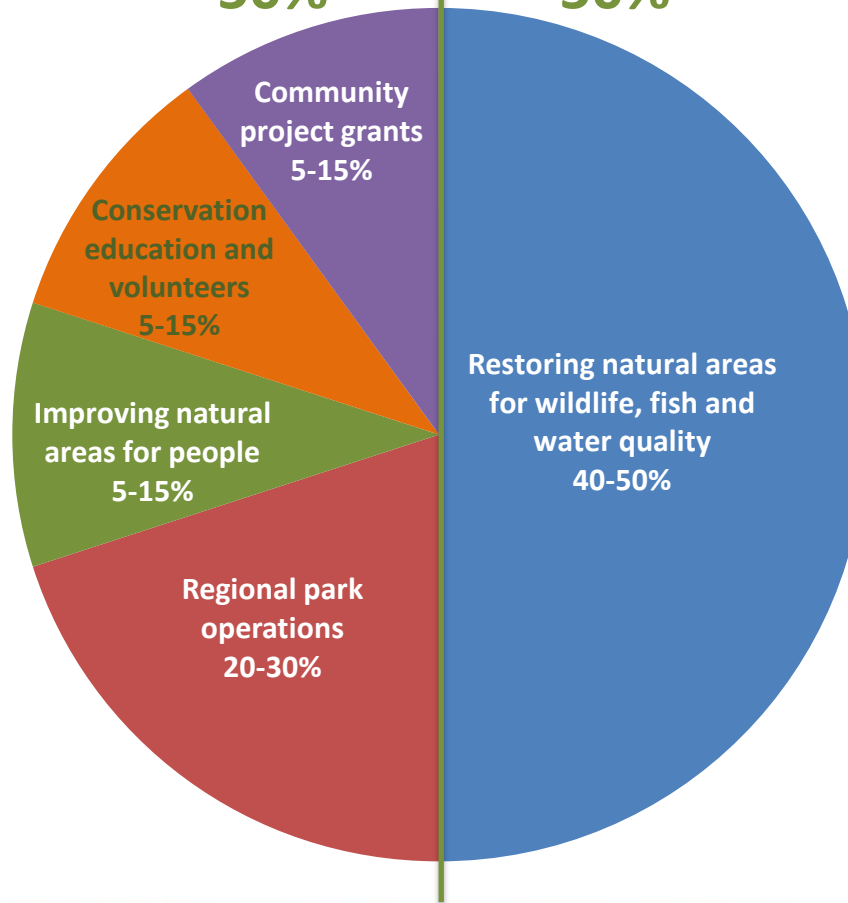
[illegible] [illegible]

Community project grants 5-15%

Conservation education and volunteers 5-15%

Improving natural areas for people 5-15%

Regional park operations 20-30%

Restoring natural areas for wildlife, fish and water quality 40-50%